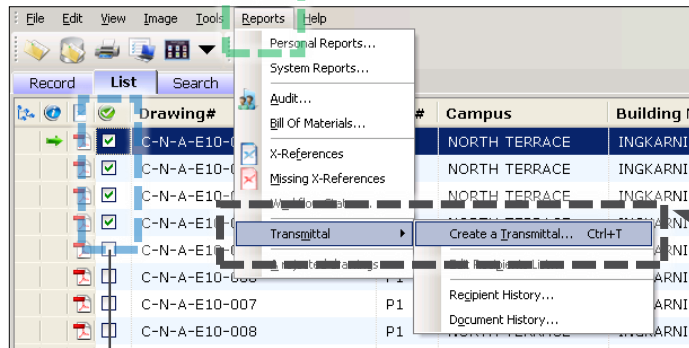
File Edit View Image Tools Reports Help

Record List Search

Drawing# # Campus Building N

C-N-A-E10-0 NORTH TERRACE INGKARNI
C-N-A-E10-0 NORTH TERRACE INGKARNI
C-N-A-E10-0 NORTH TERRACE INGKARNI
C-N-A-E10-0 INGKARNI
C-N-A-E10-0 INGKARNI
C-N-A-E10-006 INGKARNI
C-N-A-E10-007 P1 INGKARNI
C-N-A-E10-008 P1 INGKARNI

Personal Reports...
System Reports...
Audit...
Bill Of Materials...
X-References
Missing X-References
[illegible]
Transmittal
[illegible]

Create a Transmittal... Ctrl+T
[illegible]
Recipient History...
Document History...